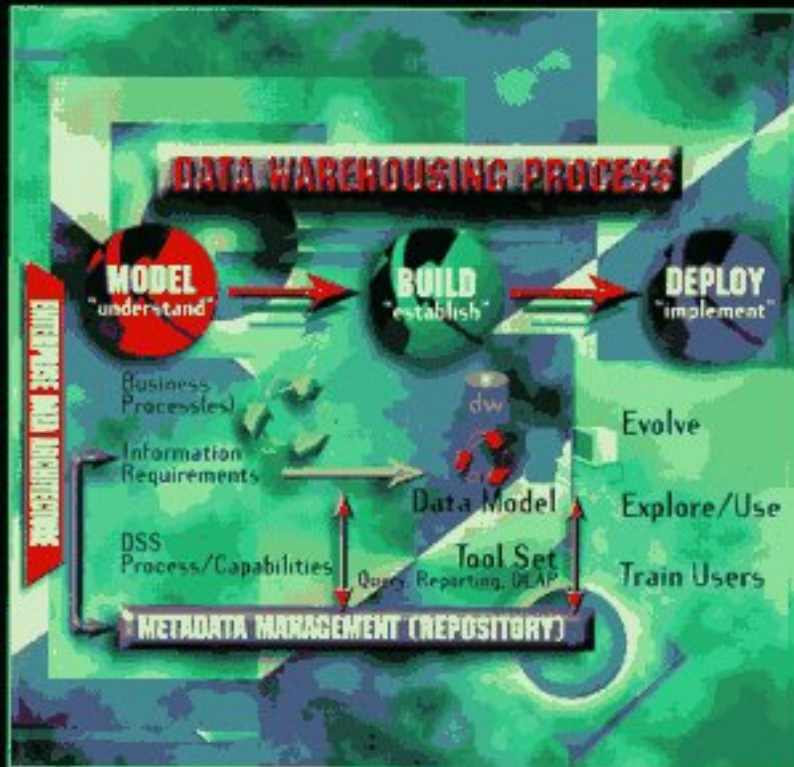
DATA WAREHOUSING PROCESS

MODEL "understand"

BUILD "establish"

DEPLOY "implement"

ENTERPRISE DATA ARCHITECTURE

Business Process(es)

Information Requirements

DSS Process/Capabilities

dw

Data Model

Tool Set

Query, Reporting, OLAP

Evolve

Explore/Use

Train Users

METADATA MANAGEMENT (REPOSITORY)